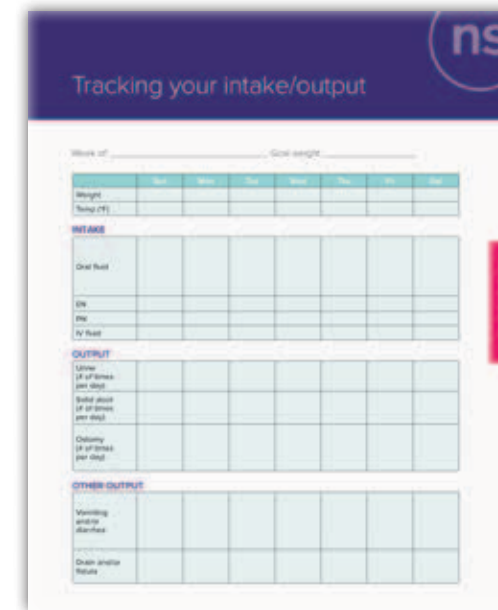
ns

Tracking your intake/output

Week of: ______________ Goal weight: ______________

| | Sun | Mon | Tue | Wed | Thu | Fri | Sat |
|---|---|---|---|---|---|---|---|
| Weight | | | | | | | |
| Temp (°F) | | | | | | | |

INTAKE

| | | | | | | | |
|---|---|---|---|---|---|---|---|
| Oral fluid | | | | | | | |
| EN | | | | | | | |
| PN | | | | | | | |
| IV fluid | | | | | | | |

OUTPUT

| | | | | | | | |
|---|---|---|---|---|---|---|---|
| Urine (# of times per day) | | | | | | | |
| Solid stool (# of times per day) | | | | | | | |
| Ostomy (# of times per day) | | | | | | | |

OTHER OUTPUT

| | | | | | | | |
|---|---|---|---|---|---|---|---|
| Vomiting and/or diarrhea | | | | | | | |
| Drain and/or fistula | | | | | | | |